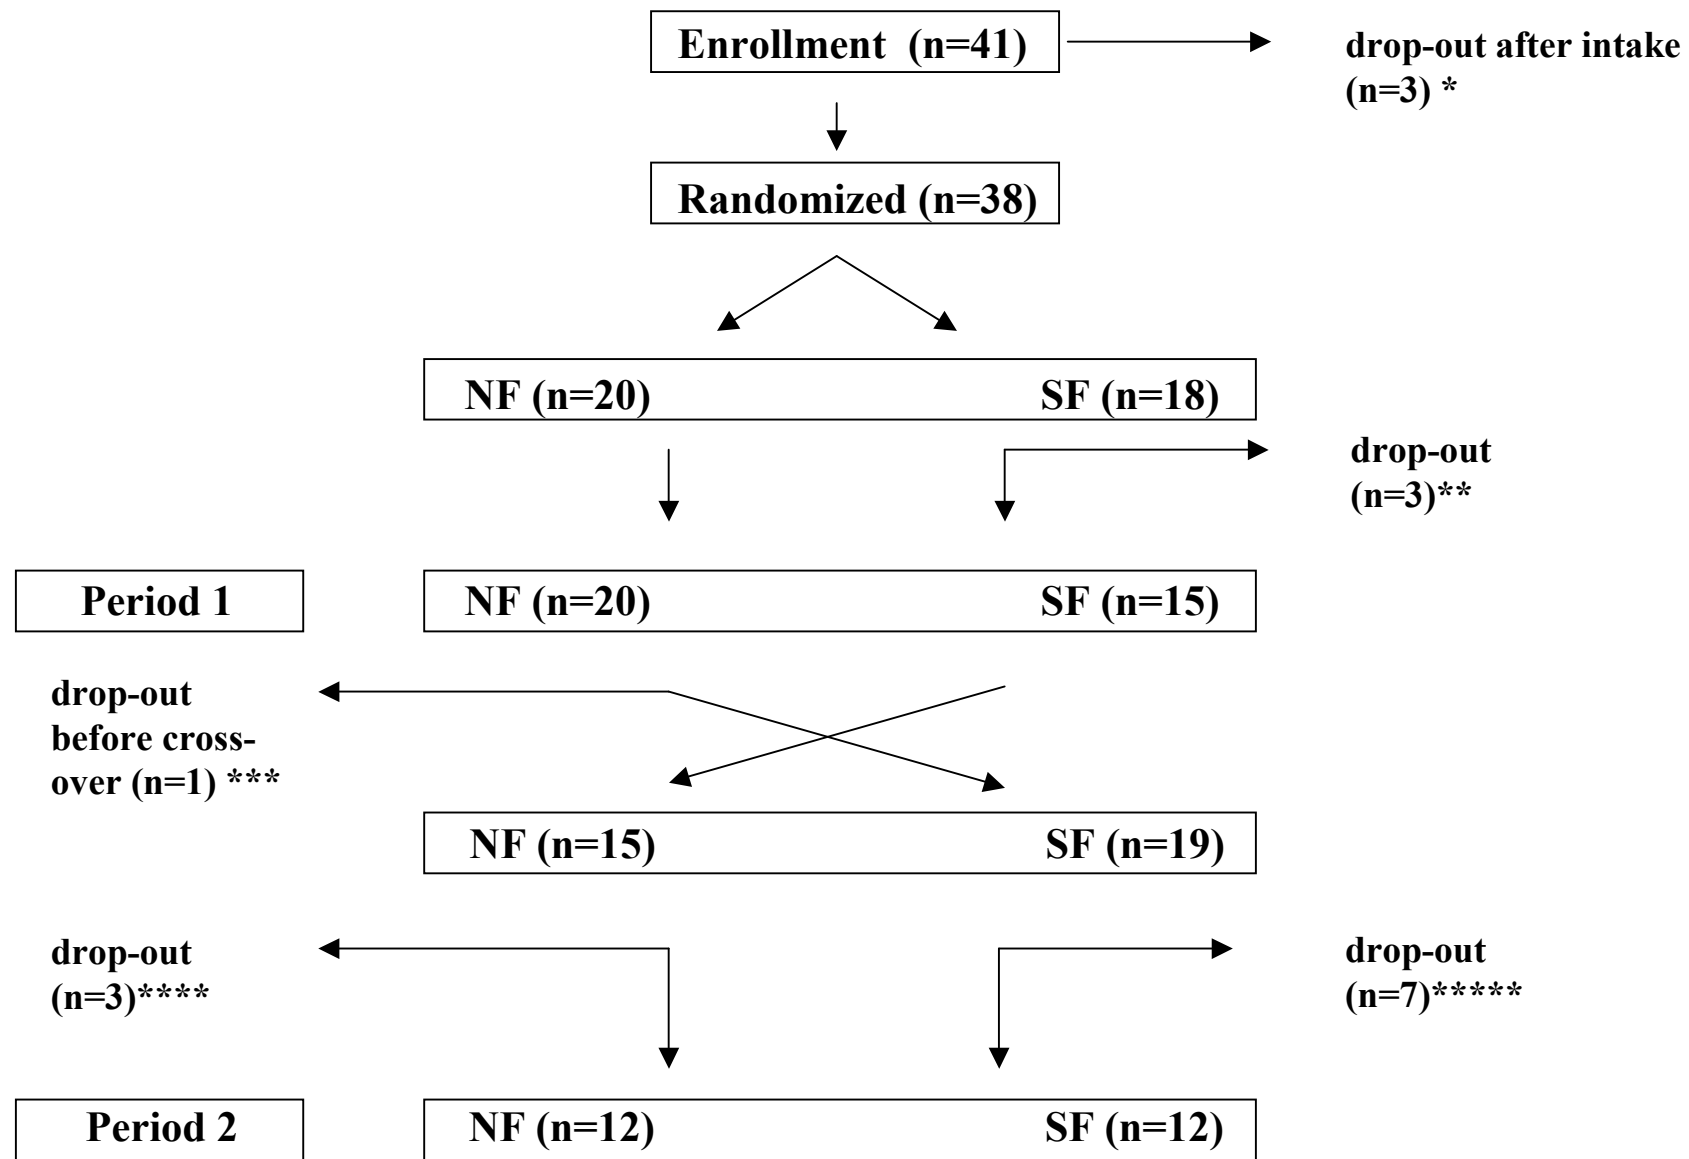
Enrollment (n=41)

drop-out after intake (n=3) *

Randomized (n=38)

NF (n=20) SF (n=18)

drop-out (n=3)**

Period 1

NF (n=20) SF (n=15)

drop-out before crossover (n=1) ***

NF (n=15) SF (n=19)

drop-out (n=3)****

drop-out (n=7)*****

Period 2

NF (n=12) SF (n=12)